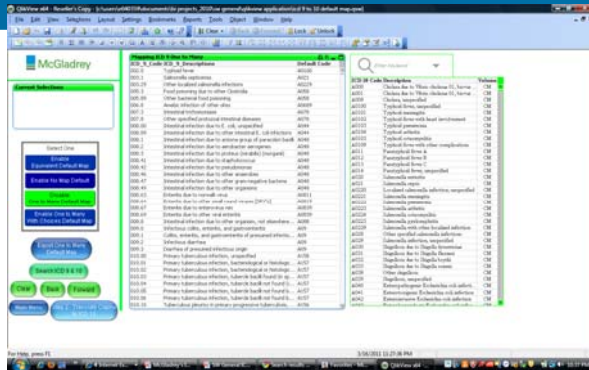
QlikView x64 - Reseller's Copy - [\\users\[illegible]\documents\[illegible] projects_2010\ue general\qlikview application\icd 9 to 10 default map.qvw]

File Edit View Selections Layout Settings Bookmarks Reports Tools Object Window Help

Clear Back Forward Lock Unlock

McGladrey

Current Selections

Mapping ICD 9 One to Many

| ICD_9_Code | ICD_9_Descriptions | Default Code |
|---|---|---|
| 002.0 | Typhoid fever | A0100 |
| 003.1 | Salmonella septicemia | A021 |
| 003.29 | Other localized salmonella infections | A0229 |
| 005.1 | Food poisoning due to other Clostridia | A058 |
| 005.89 | Other bacterial food poisoning | A058 |
| 006.4 | Amebic infection of other sites | A0689 |
| 007.1 | Intestinal trichomoniasis | A078 |
| 007.8 | Other specified protozoal intestinal diseases | A078 |
| 008.00 | Intestinal infection due to E. coli, unspecified | A044 |
| 008.09 | Intestinal infection due to other intestinal E. coli infections | A044 |
| 008.2 | Intestinal infection due to aerobacter aerogenes | A048 |
| 008.3 | Intestinal infection due to proteus (mirabilis) (morganii) | A048 |
| 008.41 | Intestinal infection due to staphylococcus | A048 |
| 008.42 | Intestinal infection due to pseudomonas | A048 |
| 008.46 | Intestinal infection due to other anaerobes | A048 |
| 008.47 | Intestinal infection due to other gram-negative bacteria | A048 |
| 008.49 | Intestinal infection due to other organisms | A048 |
| 008.61 | Enteritis due to rotavirus | A080 |
| 008.63 | Enteritis due to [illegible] | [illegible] |
| 008.67 | Enteritis due to enterovirus nec | A0839 |
| 008.69 | Enteritis due to other viral enteritis | A0839 |
| 008.8 | Intestinal infection due to other organism, not elsewhere... | A088 |
| 009.0 | Infectious colitis, enteritis, and gastroenteritis | A09 |
| 009.1 | Colitis, enteritis, and gastroenteritis of presumed infectio... | A09 |
| 009.2 | Infectious diarrhea | A09 |
| 009.3 | Diarrhea of presumed infectious origin | A09 |
| 010.00 | Primary tuberculous infection, unspecified | A157 |
| 010.01 | Primary tuberculous infection, bacteriological or histologic... | A157 |
| 010.02 | Primary tuberculous infection, bacteriological or histologic... | A157 |
| 010.03 | Primary tuberculous infection, tubercle bacilli found (in sp... | A157 |
| 010.04 | Primary tuberculous infection, tubercle bacilli not found (in... | A157 |
| 010.05 | Primary tuberculous infection, tubercle bacilli not found by... | A157 |
| 010.06 | Primary tuberculous infection, tubercle bacilli not found by... | A157 |
| 010.10 | Tuberculous pleurisy in primary progressive tuberculosis | A156 |

Select One

Enable Expanded Default Map

Enable No Map Default

Disable One to Many Default Map

Enable One to Many With Choices Default Map

Export One to Many Default Map

Search ICD 9 & 10

Clear Back Forward

Main Menu

Other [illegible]

| ICD-10 Code | Description | Volume |
|---|---|---|
| A000 | Cholera due to Vibrio cholerae 01, biovar cholerae | CM |
| A001 | Cholera due to Vibrio cholerae 01, biovar eltor | CM |
| A009 | Cholera, unspecified | CM |
| A0100 | Typhoid fever, unspecified | CM |
| A0101 | Typhoid meningitis | CM |
| A0102 | Typhoid fever with heart involvement | CM |
| A0103 | Typhoid pneumonia | CM |
| A0104 | Typhoid arthritis | CM |
| A0105 | Typhoid osteomyelitis | CM |
| A0109 | Typhoid fever with other complications | CM |
| A011 | Paratyphoid fever A | CM |
| A012 | Paratyphoid fever B | CM |
| A013 | Paratyphoid fever C | CM |
| A014 | Paratyphoid fever, unspecified | CM |
| A020 | Salmonella enteritis | CM |
| A021 | Salmonella sepsis | CM |
| A0220 | Localized salmonella infection, unspecified | CM |
| A0221 | Salmonella meningitis | CM |
| A0222 | Salmonella pneumonia | CM |
| A0223 | Salmonella arthritis | CM |
| A0224 | Salmonella osteomyelitis | CM |
| A0225 | Salmonella pyelonephritis | CM |
| A0229 | Salmonella with other localized infection | CM |
| A028 | Other specified salmonella infections | CM |
| A029 | Salmonella infection, unspecified | CM |
| A030 | Shigellosis due to Shigella dysenteriae | CM |
| A031 | Shigellosis due to Shigella flexneri | CM |
| A032 | Shigellosis due to Shigella boydii | CM |
| A033 | Shigellosis due to Shigella sonnei | CM |
| A038 | Other shigellosis | CM |
| A039 | Shigellosis, unspecified | CM |
| A040 | Enteropathogenic Escherichia coli infection | CM |
| A041 | Enterotoxigenic Escherichia coli infection | CM |
| A042 | Enteroinvasive Escherichia coli infection | CM |

For Help, press F1

3/16/2011 11:27:06 PM